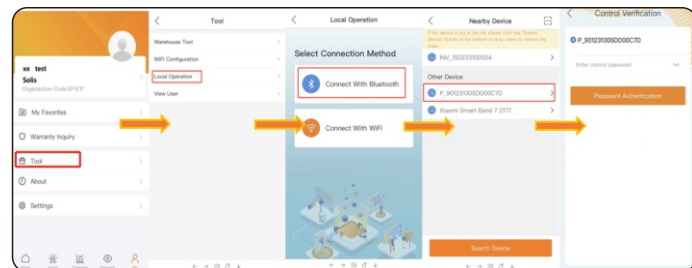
xx test
Solis
Organization Code:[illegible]

My Favorites

Warranty Inquiry

Tool

About

Settings

Tool

Warehouse Tool

WiFi Configuration

Local Operation

View User

Local Operation

Select Connection Method

Connect With Bluetooth

Connect With WiFi

Nearby Device

If the device is not in the list, please click the "Search Device" button at the bottom or drop down to refresh the page

INV_150232100024

Other Device

P_901231305DD00C7D

Xiaomi Smart Band 7 2177

Search Device

Control Verification

P_901231305DD00C7D

Enter control password

Password Authentication